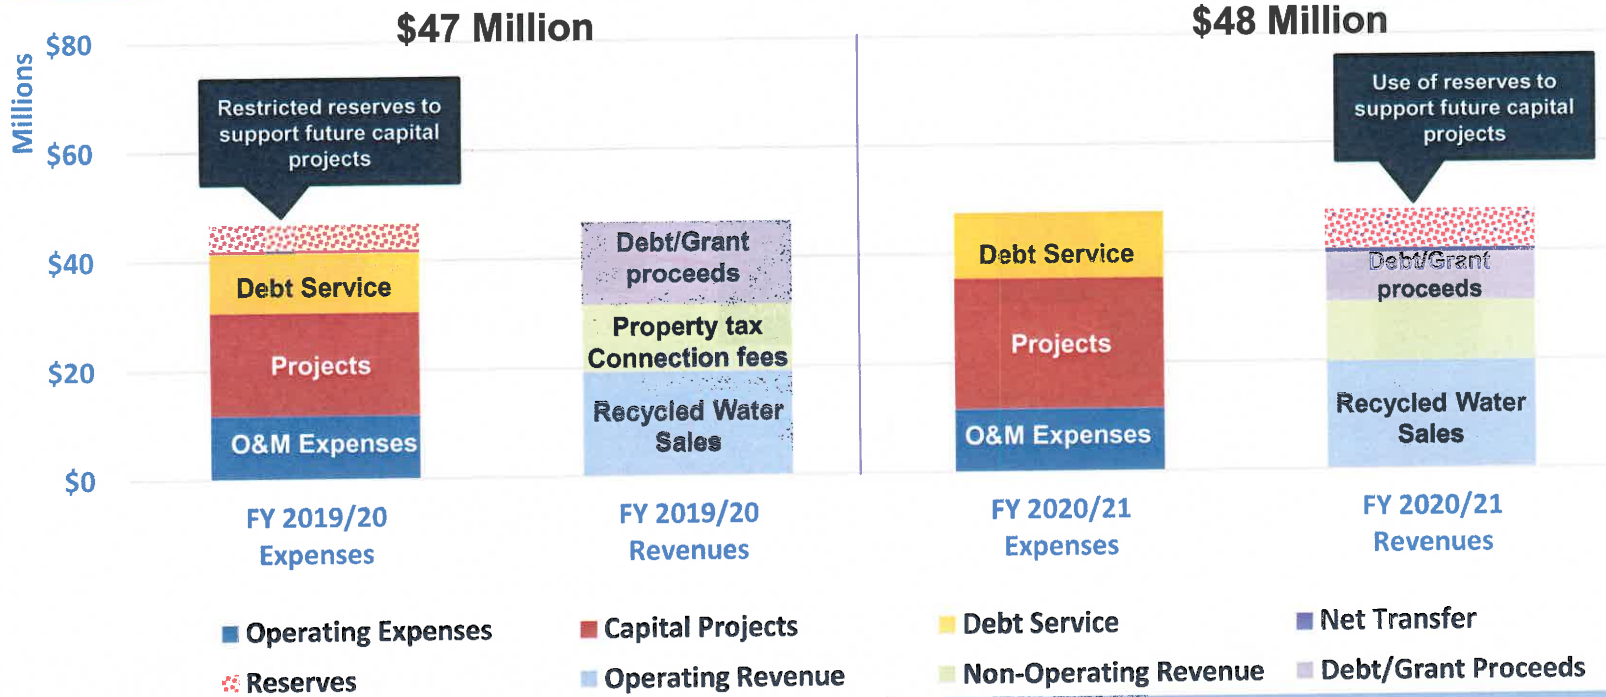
$47 Million

$48 Million

Millions

$80

$60

$40

$20

$0

Restricted reserves to support future capital projects

Debt Service

Projects

O&M Expenses

Debt/Grant proceeds

Property tax Connection fees

Recycled Water Sales

Debt Service

Projects

O&M Expenses

Use of reserves to support future capital projects

Debt/Grant proceeds

Recycled Water Sales

FY 2019/20 Expenses

FY 2019/20 Revenues

FY 2020/21 Expenses

FY 2020/21 Revenues

Operating Expenses

Capital Projects

Debt Service

Net Transfer

Reserves

Operating Revenue

Non-Operating Revenue

Debt/Grant Proceeds